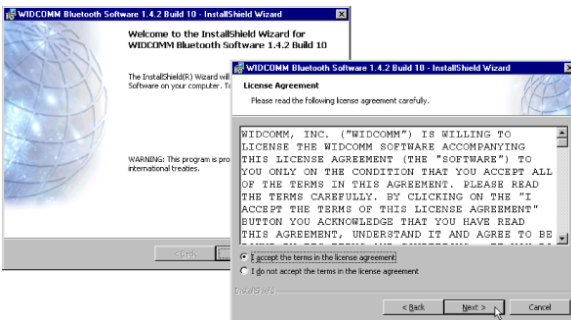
WIDCOMM Bluetooth Software 1.4.2 Build 10 - InstallShield Wizard

Welcome to the InstallShield Wizard for WIDCOMM Bluetooth Software 1.4.2 Build 10

The InstallShield(R) Wizard wi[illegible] Software on your computer. T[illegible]

WARNING: This program is pro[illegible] international treaties.

< Back

WIDCOMM Bluetooth Software 1.4.2 Build 10 - InstallShield Wizard

License Agreement

Please read the following license agreement carefully.

WIDCOMM, INC. ("WIDCOMM") IS WILLING TO LICENSE THE WIDCOMM SOFTWARE ACCOMPANYING THIS LICENSE AGREEMENT (THE "SOFTWARE") TO YOU ONLY ON THE CONDITION THAT YOU ACCEPT ALL OF THE TERMS IN THIS AGREEMENT. PLEASE READ THE TERMS CAREFULLY. BY CLICKING ON THE "I ACCEPT THE TERMS OF THIS LICENSE AGREEMENT" BUTTON YOU ACKNOWLEDGE THAT YOU HAVE READ THIS AGREEMENT, UNDERSTAND IT AND AGREE TO BE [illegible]

I accept the terms in the license agreement

I do not accept the terms in the license agreement

InstallShield

< Back

Next >

Cancel